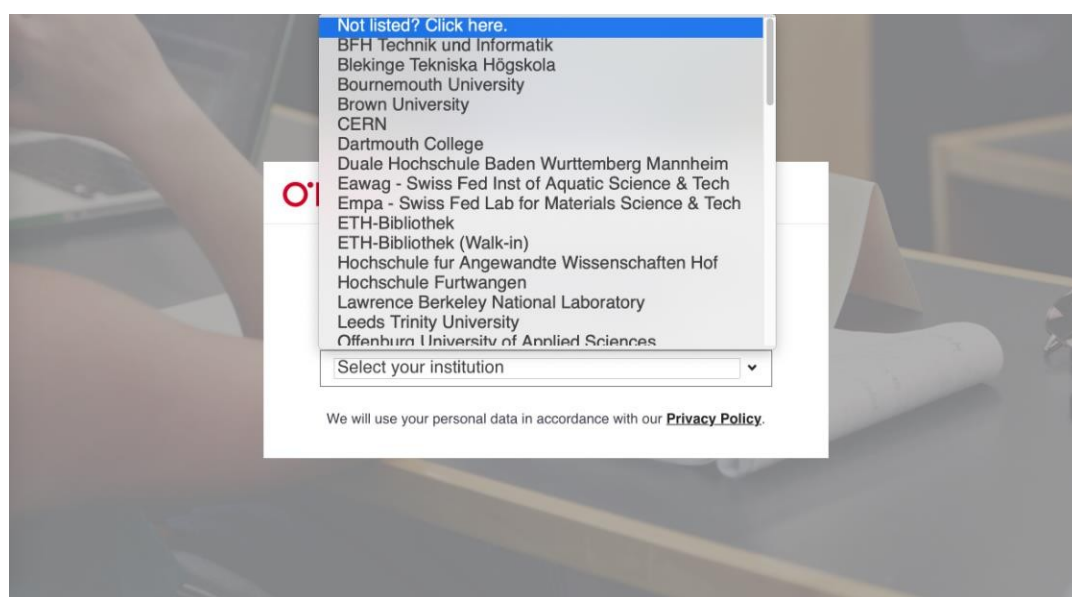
Not listed? Click here.
BFH Technik und Informatik
Blekinge Tekniska Högskola
Bournemouth University
Brown University
CERN
Dartmouth College
Duale Hochschule Baden Wurttemberg Mannheim
Eawag - Swiss Fed Inst of Aquatic Science & Tech
Empa - Swiss Fed Lab for Materials Science & Tech
ETH-Bibliothek
ETH-Bibliothek (Walk-in)
Hochschule fur Angewandte Wissenschaften Hof
Hochschule Furtwangen
Lawrence Berkeley National Laboratory
Leeds Trinity University
Offenburg University of Applied Sciences

O'

Select your institution

We will use your personal data in accordance with our Privacy Policy.